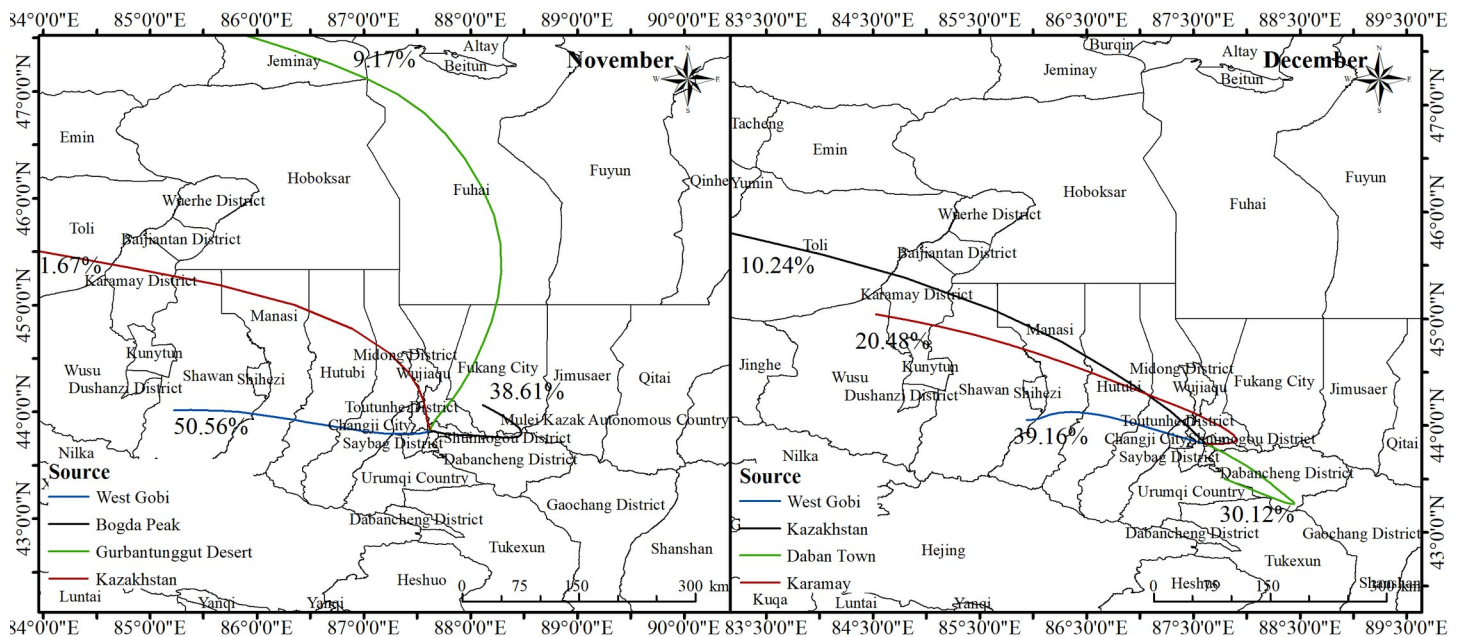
84°0'0"E 85°0'0"E 86°0'0"E 87°0'0"E 88°0'0"E 89°0'0"E 90°0'0"E

November

47°0'0"N 46°0'0"N 45°0'0"N 44°0'0"N 43°0'0"N

Jeminay
9.17%
Altay
Beitun
Emin
Hoboksar
Fuhai
Fuyun
Qinhe
Wuerhe District
Toli
Baijiantan District
1.67%
Karamay District
Manasi
Midong District
Wujiaqu
Fukang City
Jimusaer
Qitai
38.61%
Kunytun
Wusu
Dushanzi District
Shawan
Shihezi
Hutubi
Toutunhe District
Mulei Kazak Autonomous Country
50.56%
Changji City
Saybag District
Shuimogou District
Dabancheng District
Nilka
Urumqi Country
Dabancheng District
Gaochang District
Tukexun
Shanshan
Heshuo
Luntai
Yanqi
Yanqi
0 75 150 300 km

Source
West Gobi
Bogda Peak
Gurbantunggut Desert
Kazakhstan

84°0'0"E 85°0'0"E 86°0'0"E 87°0'0"E 88°0'0"E 89°0'0"E 90°0'0"E

83°30'0"E 84°30'0"E 85°30'0"E 86°30'0"E 87°30'0"E 88°30'0"E 89°30'0"E

December

47°0'0"N 46°0'0"N 45°0'0"N 44°0'0"N 43°0'0"N

Burqin
Altay
Beitun
Jeminay
Tacheng
Emin
Yumin
Hoboksar
Fuhai
Fuyun
Wuerhe District
Toli
Baijiantan District
10.24%
Karamay District
Manasi
20.48%
Midong District
Wujiaqu
Fukang City
Jimusaer
Jinghe
Wusu
Kunytun
Dushanzi District
Shawan
Shihezi
Hutubi
Toutunhe District
39.16%
Changji City
Shuimogou District
Saybag District
Qitai
Nilka
Dabancheng District
Urumqi Country
30.12%
Gaochang District
Dabancheng District
Hejing
Tukexun
Heshuo
Shanshan
Kuqa
Luntai
Yanqi
0 75 150 300 km

Source
West Gobi
Kazakhstan
Daban Town
Karamay

83°30'0"E 84°30'0"E 85°30'0"E 86°30'0"E 87°30'0"E 88°30'0"E 89°30'0"E